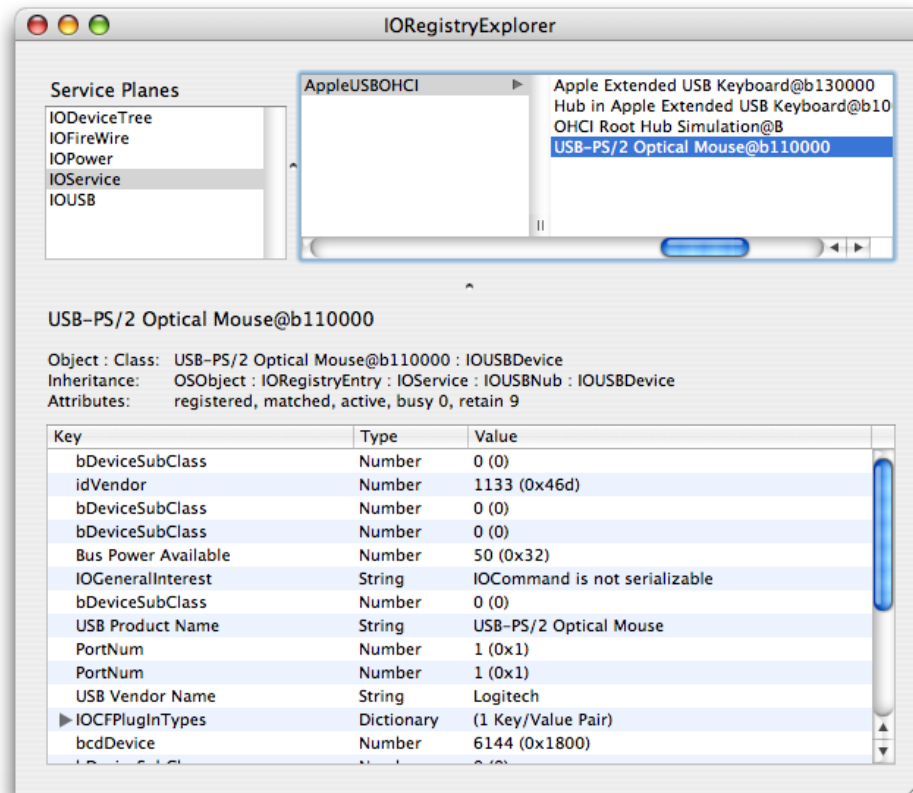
IORegistryExplorer

Service Planes

IODeviceTree
IOFireWire
IOPower
IOService
IOUSB

AppleUSBOHCI

Apple Extended USB Keyboard@b130000
Hub in Apple Extended USB Keyboard@b10
OHCI Root Hub Simulation@B
USB-PS/2 Optical Mouse@b110000

USB-PS/2 Optical Mouse@b110000

Object : Class: USB-PS/2 Optical Mouse@b110000 : IOUSBDevice
Inheritance: OSObject : IORegistryEntry : IOService : IOUSBNub : IOUSBDevice
Attributes: registered, matched, active, busy 0, retain 9

| Key | Type | Value |
|---|---|---|
| bDeviceSubClass | Number | 0 (0) |
| idVendor | Number | 1133 (0x46d) |
| bDeviceSubClass | Number | 0 (0) |
| bDeviceSubClass | Number | 0 (0) |
| Bus Power Available | Number | 50 (0x32) |
| IOGeneralInterest | String | IOCommand is not serializable |
| bDeviceSubClass | Number | 0 (0) |
| USB Product Name | String | USB-PS/2 Optical Mouse |
| PortNum | Number | 1 (0x1) |
| PortNum | Number | 1 (0x1) |
| USB Vendor Name | String | Logitech |
| IOCFPlugInTypes | Dictionary | (1 Key/Value Pair) |
| bcdDevice | Number | 6144 (0x1800) |
| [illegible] | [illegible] | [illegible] |